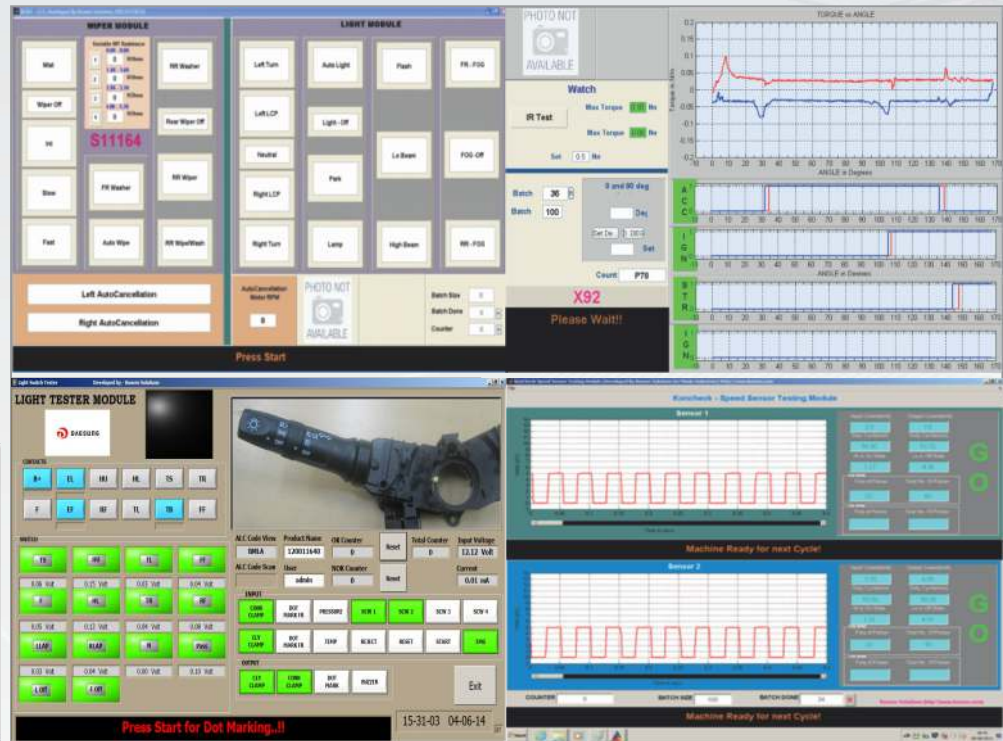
WIPER MODULE

Mist

Wiper Off

Int

Slow

Fast

Variable INT Resistance

S11164

FR Washer

Auto Wipe

RR Washer

Rear Wiper Off

RR Wiper

RR Wipe/Wash

Left AutoCancellation

Right AutoCancellation

LIGHT MODULE

Left Turn

Left LCP

Neutral

Right LCP

Right Turn

Auto Light

Light - Off

Park

Lamp

Flash

Lo Beam

High Beam

FR - FOG

FOG-Off

RR - FOG

AutoCancellation Motor RPM

0

PHOTO NOT AVAILABLE

Batch Size

Batch Done

Counter

Press Start

PHOTO NOT AVAILABLE

Watch

IR Test

Max Torque 0.00 Nm

Max Torque 0.00 Nm

Set 0.5 Nm

Batch 36

Batch 100

0 and 90 deg

Deg

Set

Count P78

X92

Please Wait!!

TORQUE vs ANGLE

ANGLE in Degrees

A C C

I G N

ANGLE in Degrees

S T R

S I G N

LIGHT TESTER MODULE

DAESUNG

CONTACTS

B+

EL

HU

HL

TS

TR

F

EF

HF

TL

TB

FF

SWITCH

0.00 Volt

0.25 Volt

0.03 Volt

0.04 Volt

0.05 Volt

0.13 Volt

0.04 Volt

0.08 Volt

0.03 Volt

0.04 Volt

0.00 Volt

0.10 Volt

ALC Code View

Product Name

OK Counter

ALC Code Scan

User

NOK Counter

admin

0

Reset

Total Counter

Input Voltage

12.12 Volt

Current

0.01 mA

INPUT

OUTPUT

Exit

Press Start for Dot Marking..!!

15-31-03 04-06-14

Konchest - Speed Sensor Testing Module

Sensor 1

Machine Ready for next Cycle!

Sensor 2

GO

GO

COUNTER

BATCH SIZE

BATCH DONE

Machine Ready for next Cycle!